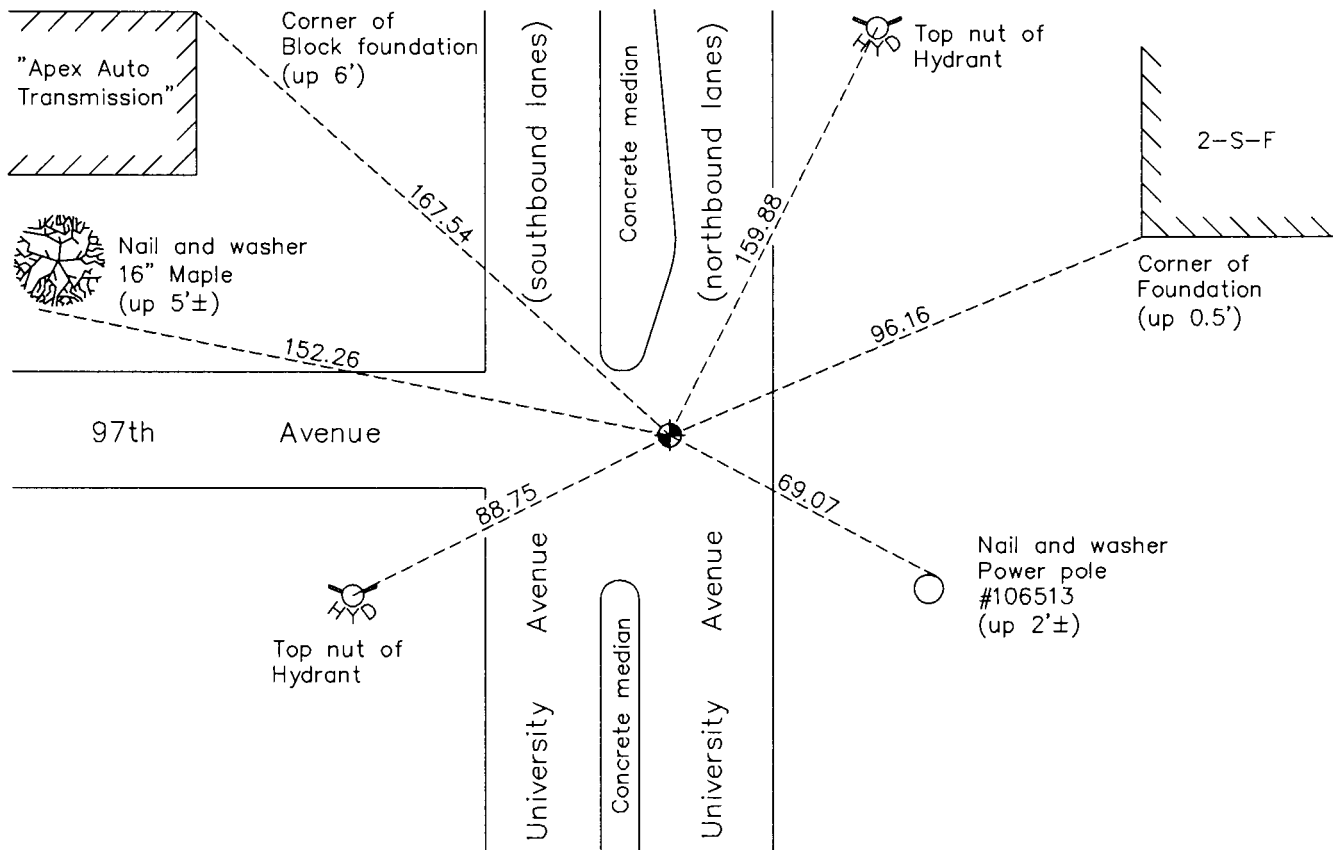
"Apex Auto Transmission"

Corner of Block foundation (up 6')

(southbound lanes)

Concrete median

(northbound lanes)

HYD

Top nut of Hydrant

2-S-F

167.54

159.88

Nail and washer 16" Maple (up 5'±)

Corner of Foundation (up 0.5')

96.16

152.26

97th

Avenue

69.07

88.75

Nail and washer Power pole #106513 (up 2'±)

HYD

Top nut of Hydrant

University Avenue

Concrete median

University Avenue